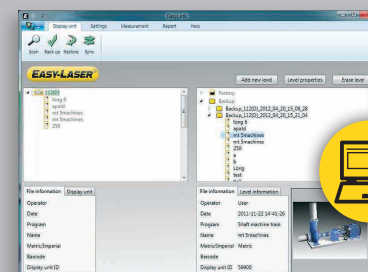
Display unit Settings Measurement Report Help

Scan Back up Restore Sync

EASY-LASER

Add new level Level properties Erase level

11205
long 6
apatd
mt 5machines
les 5machines
258

Factory
Backup
Backup_11205_2012_04_20_15_08_28
Backup_11205_2012_04_20_15_21_04
long 6
apatd
mt 5machines
les 5machines
258
a
b
Long
test

File information Display unit
Operator
Date
Program
Name
Metric/Imperial
Barcode
Display unit ID

File information Level information
Operator User
Date 2011-11-22 14:41:26
Program Shaft machine train
Name mt 5machines
Metric/Imperial Metric
Barcode
Display unit ID 59900